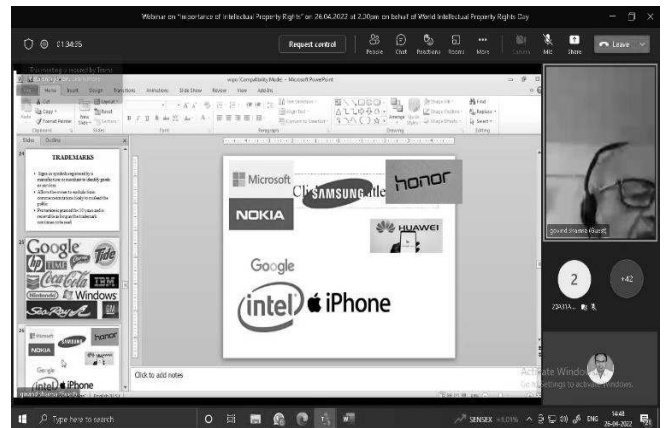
Webinar on "Importance of Intellectual Property Rights" on 26.04.2022 at 2.30pm on behalf of World Intellectual Property Rights Day

01:34:35

Request control

People Chat Reactions Rooms More Camera Mic Share Leave

This meeting is recorded by Teams

wipo [Compatibility Mode] - Microsoft PowerPoint

File Home Insert Design Transitions Animations Slide Show Review View Add-Ins

Slides Outline

24

TRADEMARKS

25

Google Tide IBM Windows

26

Microsoft SAMSUNG honor NOKIA Google intel iPhone

Microsoft

SAMSUNG

honor

NOKIA

HUAWEI

Google

intel

iPhone

Click to add notes

govind sharma (Guest)

2

+42

ZSROA...

Activate Windows
Go to Settings to activate Windows.

Type here to search

SENSEX +0.01%

ENG

14:48
26-04-2022